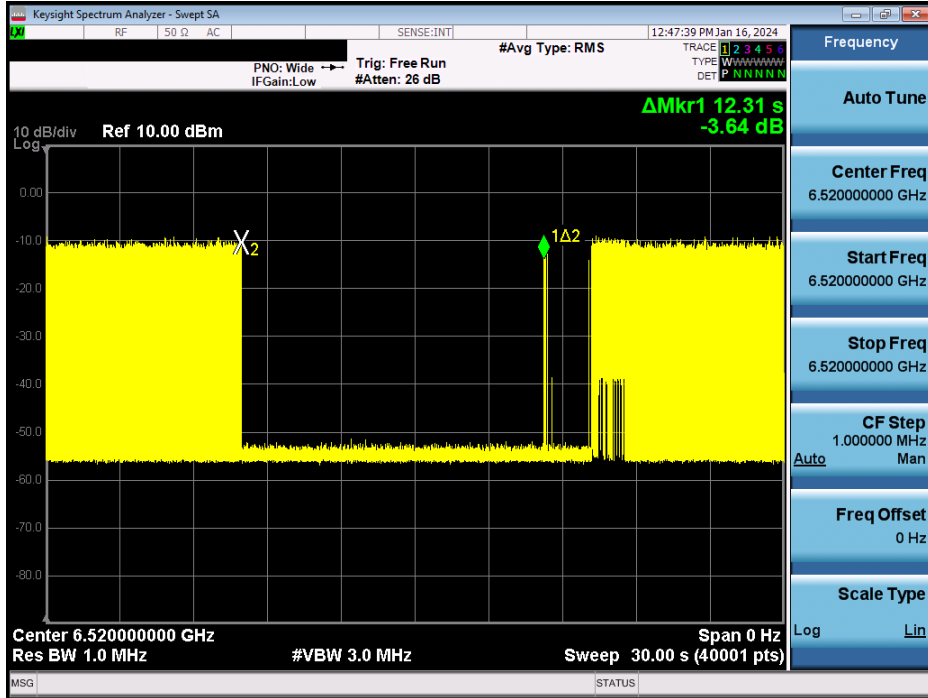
Keysight Spectrum Analyzer - Swept SA

RF 50 Ω AC SENSE:INT 12:47:39 PM Jan 16, 2024

#Avg Type: RMS

TRACE 1 2 3 4 5 6
TYPE W W W W W W
DET P N N N N N

PNO: Wide
IFGain:Low

Trig: Free Run
#Atten: 26 dB

ΔMkr1 12.31 s
-3.64 dB

10 dB/div Ref 10.00 dBm
Log

0.00
-10.0
-20.0
-30.0
-40.0
-50.0
-60.0
-70.0
-80.0

X2

1Δ2

Center 6.520000000 GHz
Res BW 1.0 MHz
#VBW 3.0 MHz
Span 0 Hz
Sweep 30.00 s (40001 pts)

Frequency

Auto Tune

Center Freq
6.520000000 GHz

Start Freq
6.520000000 GHz

Stop Freq
6.520000000 GHz

CF Step
1.000000 MHz
Auto Man

Freq Offset
0 Hz

Scale Type
Log Lin

MSG STATUS